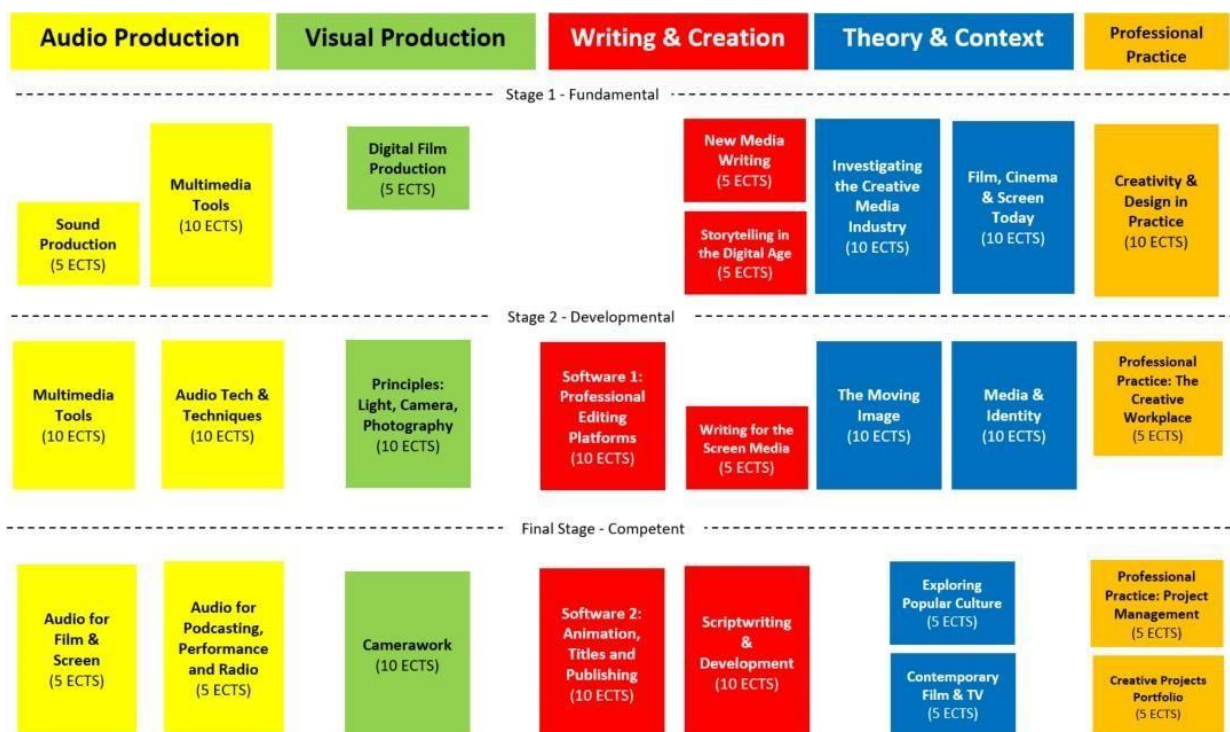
Audio Production

Visual Production

Writing & Creation

Theory & Context

Professional Practice

Stage 1 - Fundamental

Multimedia Tools (10 ECTS)

Sound Production (5 ECTS)

Digital Film Production (5 ECTS)

New Media Writing (5 ECTS)

Storytelling in the Digital Age (5 ECTS)

Investigating the Creative Media Industry (10 ECTS)

Film, Cinema & Screen Today (10 ECTS)

Creativity & Design in Practice (10 ECTS)

Stage 2 - Developmental

Multimedia Tools (10 ECTS)

Audio Tech & Techniques (10 ECTS)

Principles: Light, Camera, Photography (10 ECTS)

Software 1: Professional Editing Platforms (10 ECTS)

Writing for the Screen Media (5 ECTS)

The Moving Image (10 ECTS)

Media & Identity (10 ECTS)

Professional Practice: The Creative Workplace (5 ECTS)

Final Stage - Competent

Audio for Film & Screen (5 ECTS)

Audio for Podcasting, Performance and Radio (5 ECTS)

Camerawork (10 ECTS)

Software 2: Animation, Titles and Publishing (10 ECTS)

Scriptwriting & Development (10 ECTS)

Exploring Popular Culture (5 ECTS)

Contemporary Film & TV (5 ECTS)

Professional Practice: Project Management (5 ECTS)

Creative Projects Portfolio (5 ECTS)